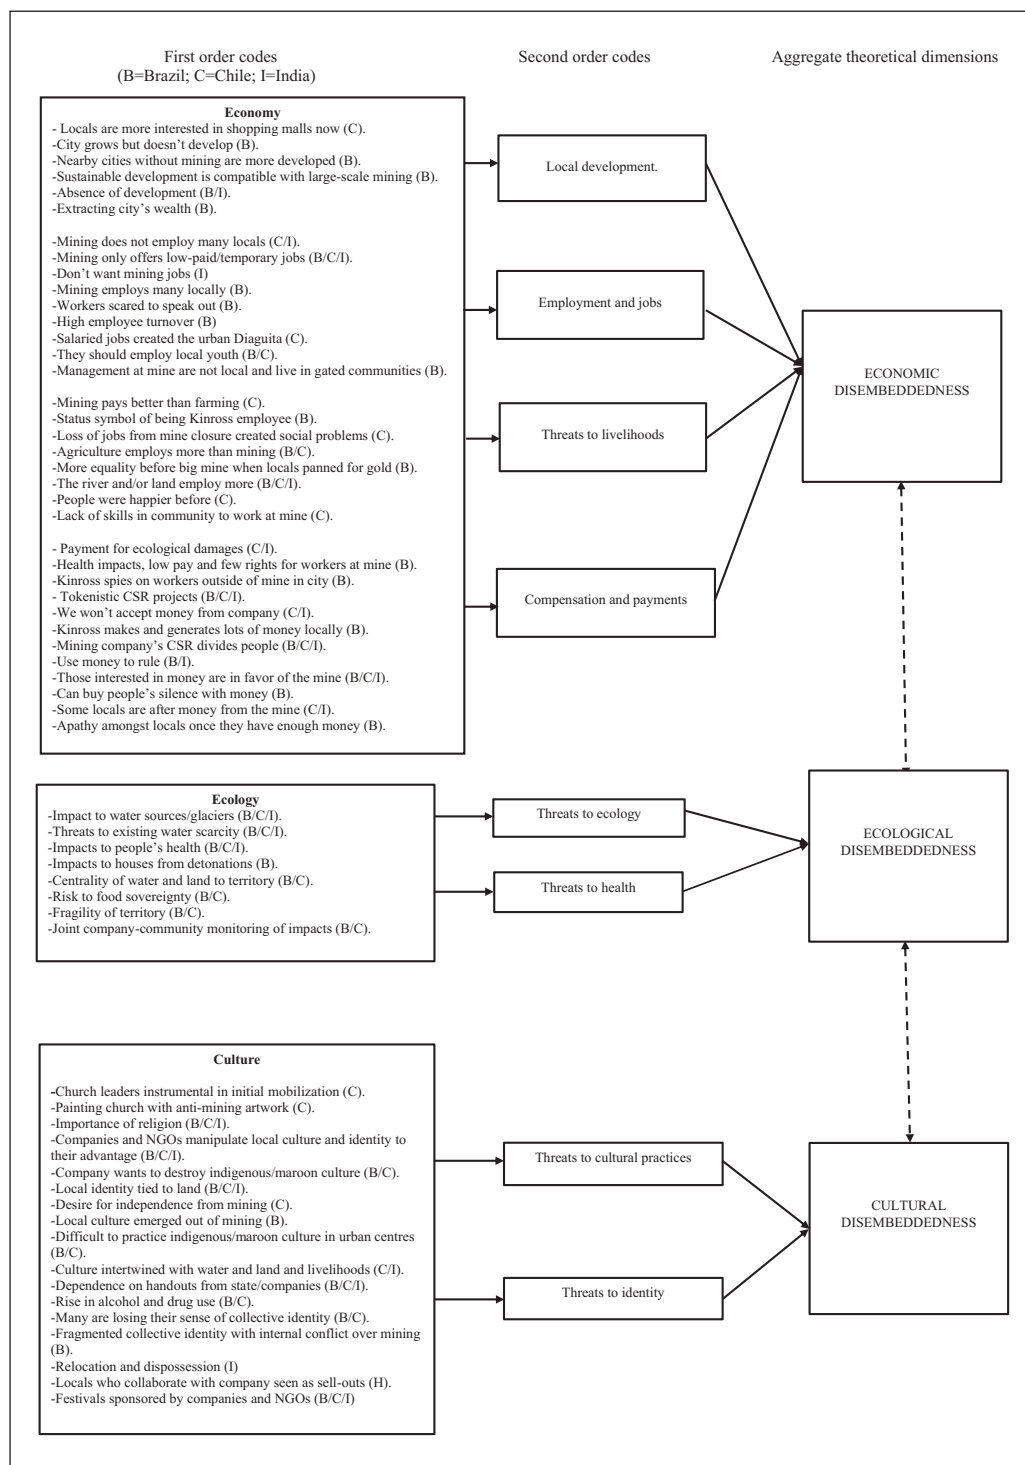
First order codes
(B=Brazil; C=Chile; I=India)

Second order codes

Aggregate theoretical dimensions

Economy
- Locals are more interested in shopping malls now (C).
-City grows but doesn't develop (B).
-Nearby cities without mining are more developed (B).
-Sustainable development is compatible with large-scale mining (B).
-Absence of development (B/I).
-Extracting city's wealth (B).

-Mining does not employ many locals (C/I).
-Mining only offers low-paid/temporary jobs (B/C/I).
-Don't want mining jobs (I)
-Mining employs many locally (B).
-Workers scared to speak out (B).
-High employee turnover (B)
-Salaried jobs created the urban Diaguita (C).
-They should employ local youth (B/C).
-Management at mine are not local and live in gated communities (B).

-Mining pays better than farming (C).
-Status symbol of being Kinross employee (B).
-Loss of jobs from mine closure created social problems (C).
-Agriculture employs more than mining (B/C).
-More equality before big mine when locals panned for gold (B).
-The river and/or land employ more (B/C/I).
-People were happier before (C).
-Lack of skills in community to work at mine (C).

- Payment for ecological damages (C/I).
-Health impacts, low pay and few rights for workers at mine (B).
-Kinross spies on workers outside of mine in city (B).
- Tokenistic CSR projects (B/C/I).
-We won't accept money from company (C/I).
-Kinross makes and generates lots of money locally (B).
-Mining company's CSR divides people (B/C/I).
-Use money to rule (B/I).
-Those interested in money are in favor of the mine (B/C/I).
-Can buy people's silence with money (B).
-Some locals are after money from the mine (C/I).
-Apathy amongst locals once they have enough money (B).

Local development.

Employment and jobs

Threats to livelihoods

Compensation and payments

ECONOMIC DISEMBEDDEDNESS

Ecology
-Impact to water sources/glaciers (B/C/I).
-Threats to existing water scarcity (B/C/I).
-Impacts to people's health (B/C/I).
-Impacts to houses from detonations (B).
-Centrality of water and land to territory (B/C).
-Risk to food sovereignty (B/C).
-Fragility of territory (B/C).
-Joint company-community monitoring of impacts (B/C).

Threats to ecology

Threats to health

ECOLOGICAL DISEMBEDDEDNESS

Culture
-Church leaders instrumental in initial mobilization (C).
-Painting church with anti-mining artwork (C).
-Importance of religion (B/C/I).
-Companies and NGOs manipulate local culture and identity to their advantage (B/C/I).
-Company wants to destroy indigenous/maroon culture (B/C).
-Local identity tied to land (B/C/I).
-Desire for independence from mining (C).
-Local culture emerged out of mining (B).
-Difficult to practice indigenous/maroon culture in urban centres (B/C).
-Culture intertwined with water and land and livelihoods (C/I).
-Dependence on handouts from state/companies (B/C/I).
-Rise in alcohol and drug use (B/C).
-Many are losing their sense of collective identity (B/C).
-Fragmented collective identity with internal conflict over mining (B).
-Relocation and dispossession (I)
-Locals who collaborate with company seen as sell-outs (H).
-Festivals sponsored by companies and NGOs (B/C/I)

Threats to cultural practices

Threats to identity

CULTURAL DISEMBEDDEDNESS